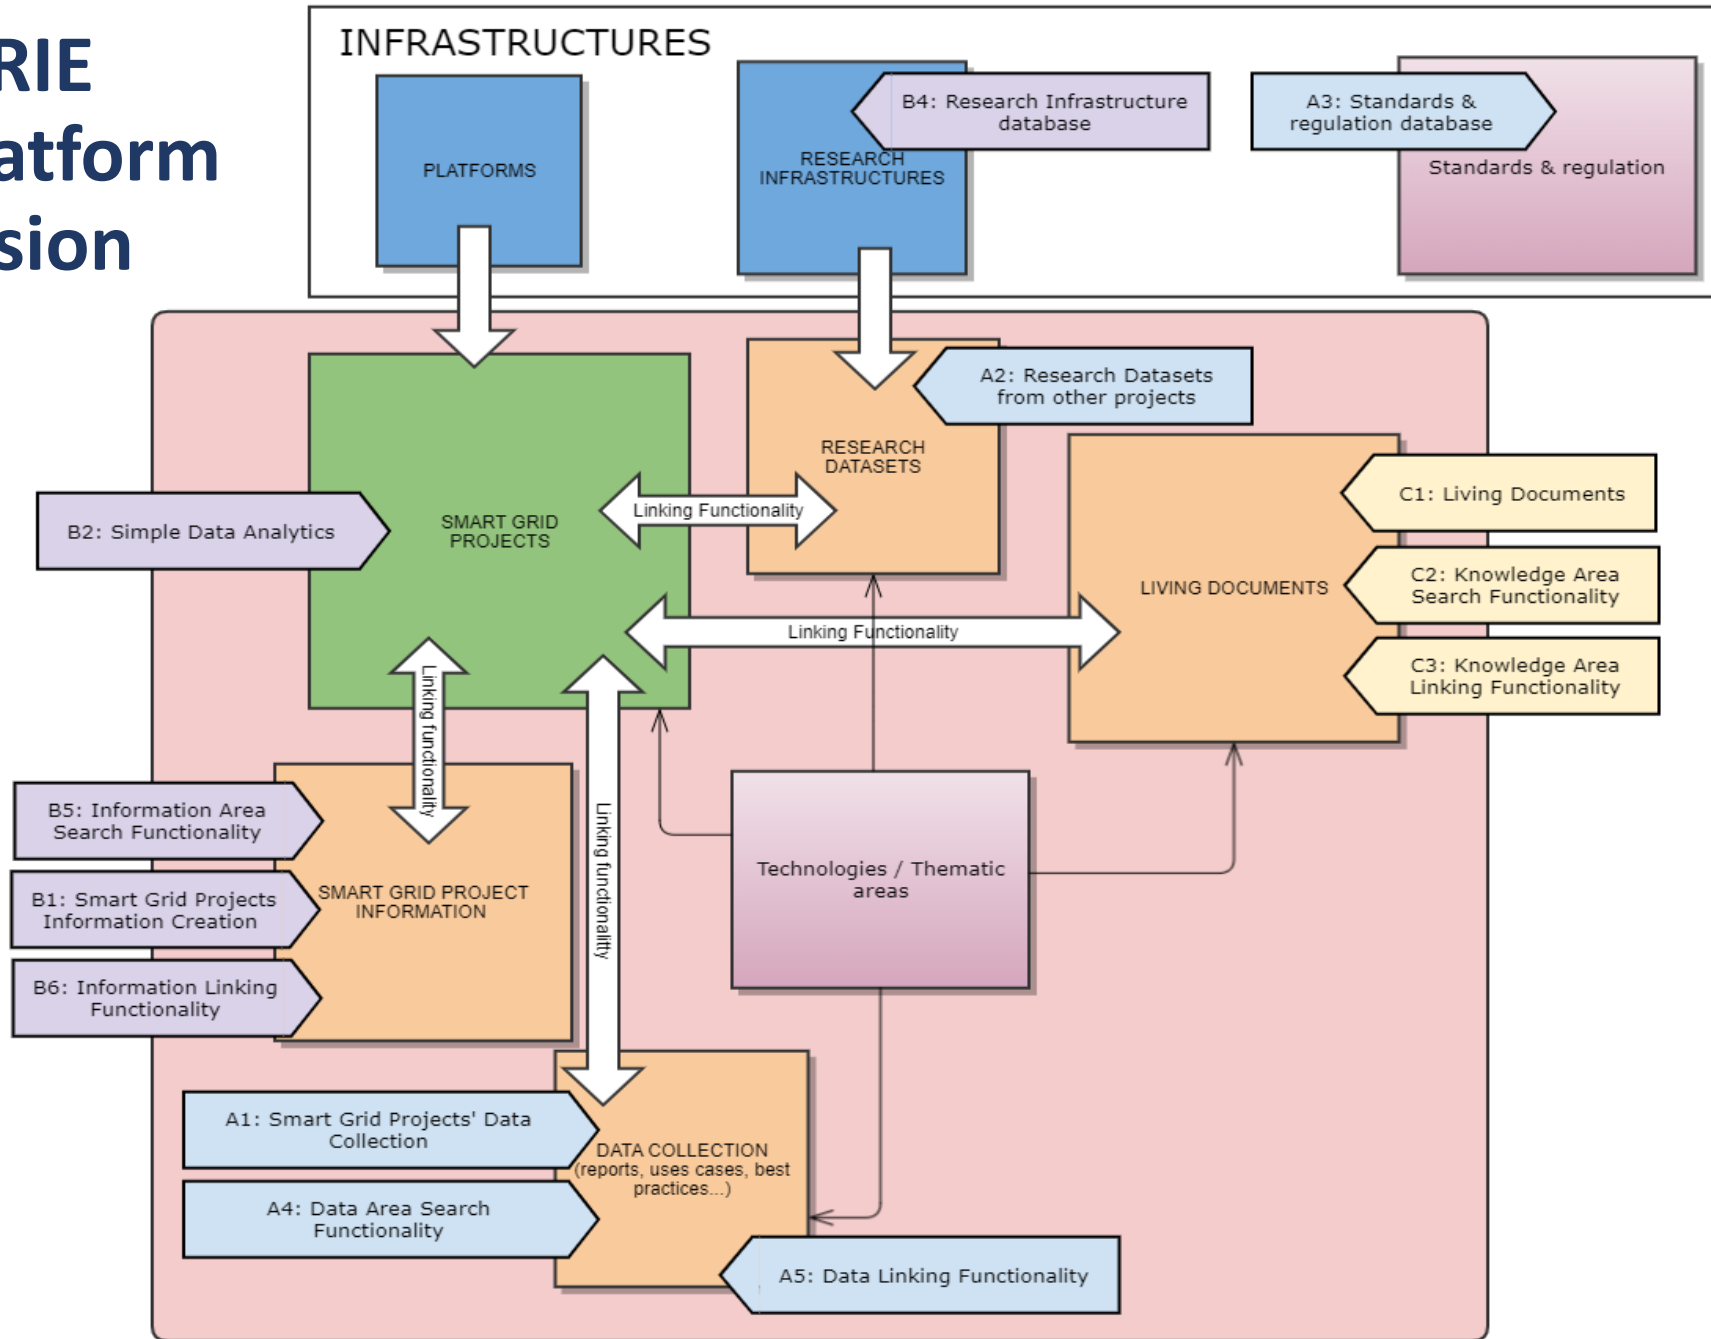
RIE
atform
sion

INFRASTRUCTURES

PLATFORMS

RESEARCH INFRASTRUCTURES

B4: Research Infrastructure database

A3: Standards & regulation database

Standards & regulation

SMART GRID PROJECTS

A2: Research Datasets from other projects

RESEARCH DATASETS

Linking Functionality

B2: Simple Data Analytics

C1: Living Documents

LIVING DOCUMENTS

C2: Knowledge Area Search Functionality

Linking Functionality

C3: Knowledge Area Linking Functionality

Linking functionality

B5: Information Area Search Functionality

Linking functionality

Technologies / Thematic areas

B1: Smart Grid Projects Information Creation

SMART GRID PROJECT INFORMATION

B6: Information Linking Functionality

A1: Smart Grid Projects' Data Collection

DATA COLLECTION (reports, uses cases, best practices...)

A4: Data Area Search Functionality

A5: Data Linking Functionality